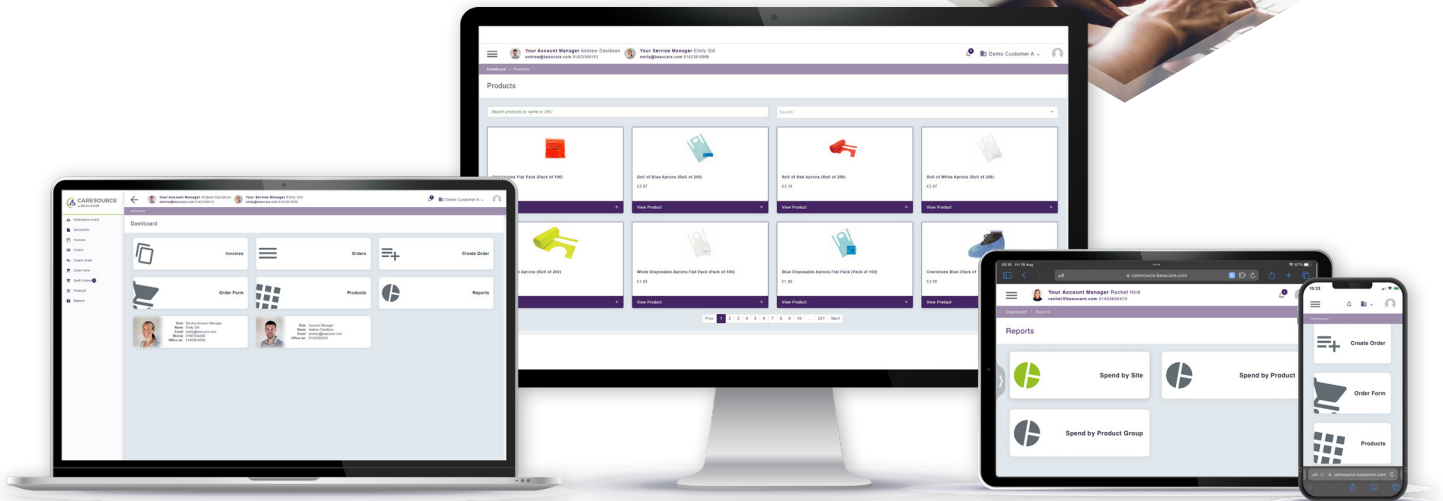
Your Account Manager Andrew Davidson
andrew@beaucare.com 01423356153
Your Service Manager Emily Gill
emily@beaucare.com 01423816009
Demo Customer A

Dashboard / Products

Products

Search products by name or SKU
Search

Red Aprons Flat Pack (Pack of 100)
Roll of Blue Aprons (Roll of 200)
£2.97
Roll of Red Aprons (Roll of 200)
£3.15
Roll of White Aprons (Roll of 200)
£2.97
View Product
View Product
View Product
View Product

Aprons (Roll of 200)
White Disposable Aprons Flat Pack (Pack of 100)
£1.68
Blue Disposable Aprons Flat Pack (Pack of 100)
£1.85
Overshoes Blue (Pack of 100)
£2.16
View Product
View Product
View Product
View Product

Prev 1 2 3 4 5 6 7 8 9 10 ... 231 Next

CARESOURCE
by BEAUCARE

Caresource Users
Documents
Invoices
Orders
Create Order
Order Form
Credit Orders
Products
Reports

Your Account Manager Andrew Davidson
Your Service Manager Emily Gill
Demo Customer A

Dashboard

Dashboard

Invoices
Orders
Create Order
Order Form
Products
Reports

Role: Service Account Manager
Name: Emily Gill
Email: emily@beaucare.com
Mobile: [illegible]
Office tel: 01423816009

Role: Account Manager
Name: Andrew Davidson
Email: andrew@beaucare.com
Office tel: 01423356153

caresource.beaucare.com

Your Account Manager Rachel Hird
rachel@beaucare.com 01423805473

Dashboard / Reports

Reports

Spend by Site
Spend by Product
Spend by Product Group

15:33

Create Order
Order Form
Products

caresource.beaucare.com